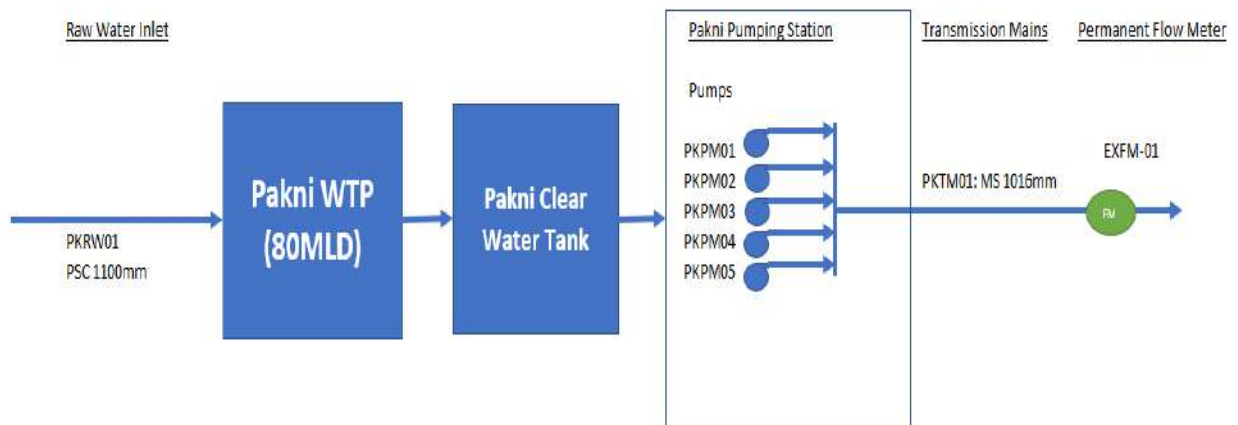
Raw Water Inlet

Pakni WTP (80MLD)

Pakni Clear Water Tank

PKRW01
PSC 1100mm

Pakni Pumping Station

Pumps

PKPM01
PKPM02
PKPM03
PKPM04
PKPM05

Transmission Mains

PKTM01: MS 1016mm

Permanent Flow Meter

EXFM-01

FM